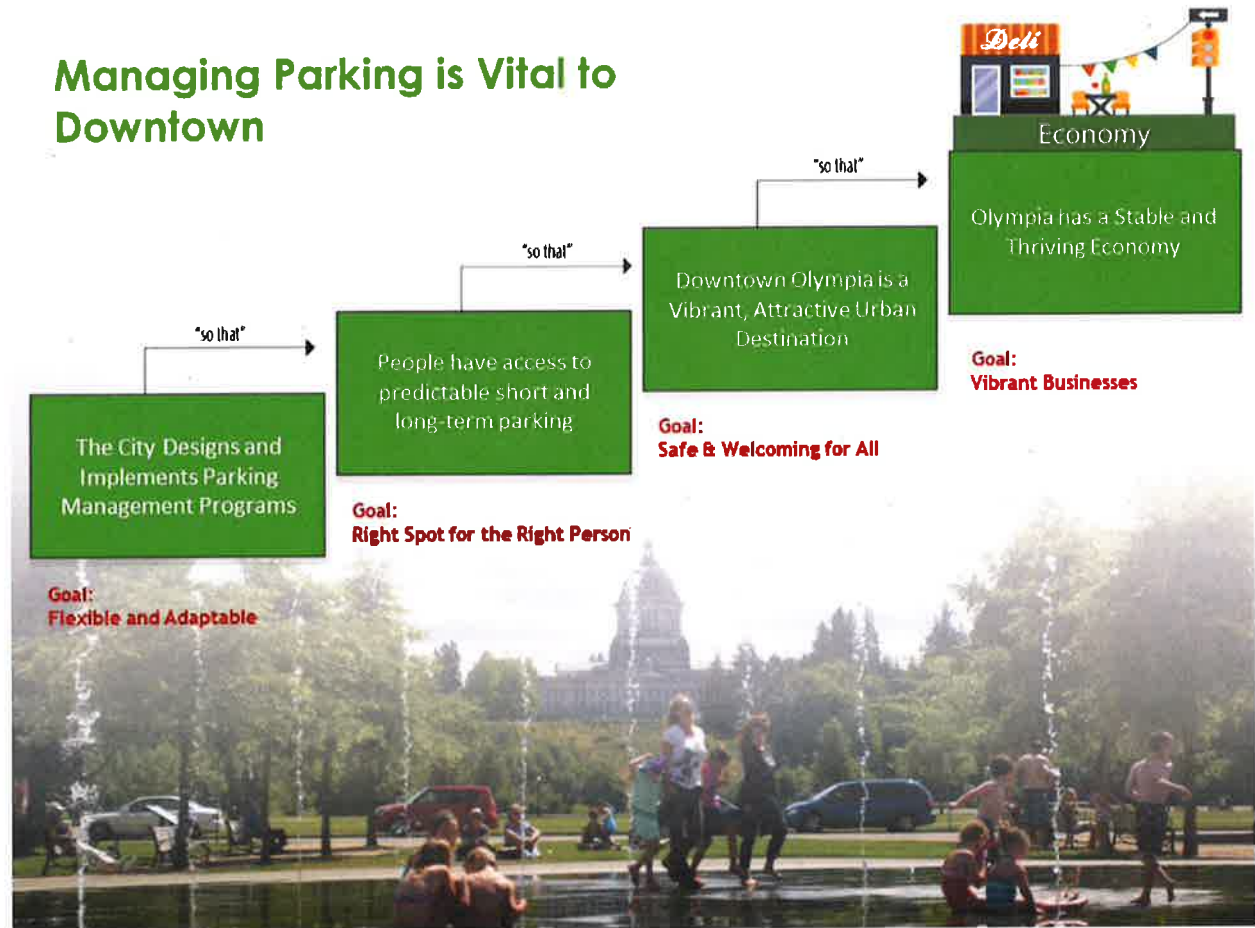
Managing Parking is Vital to Downtown

Deli

Economy

"so that"

Olympia has a Stable and Thriving Economy

"so that"

Downtown Olympia is a Vibrant, Attractive Urban Destination

Goal:
Vibrant Businesses

"so that"

People have access to predictable short and long-term parking

Goal:
Safe & Welcoming for All

The City Designs and Implements Parking Management Programs

Goal:
Right Spot for the Right Person

Goal:
Flexible and Adaptable